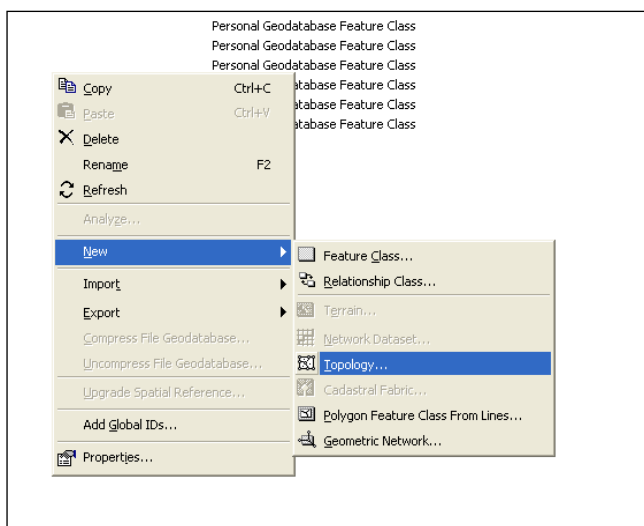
Personal Geodatabase Feature Class
Personal Geodatabase Feature Class
Personal Geodatabase Feature Class
atabase Feature Class
atabase Feature Class
atabase Feature Class

Copy Ctrl+C
Paste Ctrl+V
Delete
Rename F2
Refresh
Analyze...
New
Import
Export
Compress File Geodatabase...
Uncompress File Geodatabase...
Upgrade Spatial Reference...
Add Global IDs...
Properties...

Feature Class...
Relationship Class...
Terrain...
Network Dataset...
Topology...
Cadastral Fabric...
Polygon Feature Class From Lines...
Geometric Network...